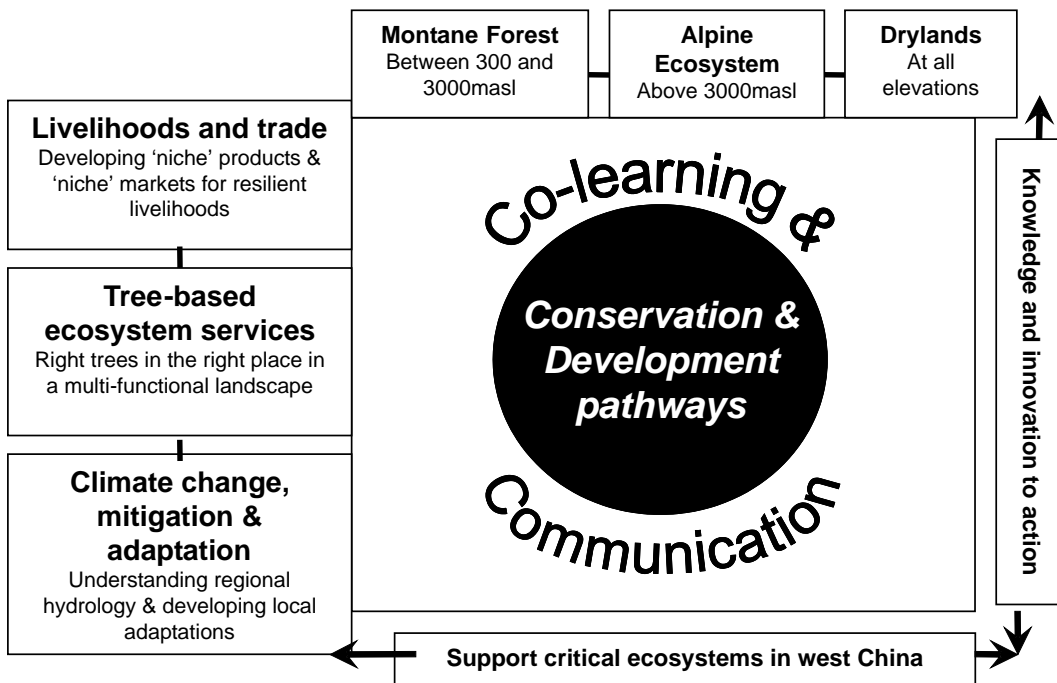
**Montane Forest**
Between 300 and 3000masl

**Alpine Ecosystem**
Above 3000masl

**Drylands**
At all elevations

**Livelihoods and trade**
Developing 'niche' products & 'niche' markets for resilient livelihoods

**Tree-based ecosystem services**
Right trees in the right place in a multi-functional landscape

**Climate change, mitigation & adaptation**
Understanding regional hydrology & developing local adaptations

Co-learning &

*Conservation & Development pathways*

Communication

**Knowledge and innovation to action**

**Support critical ecosystems in west China**